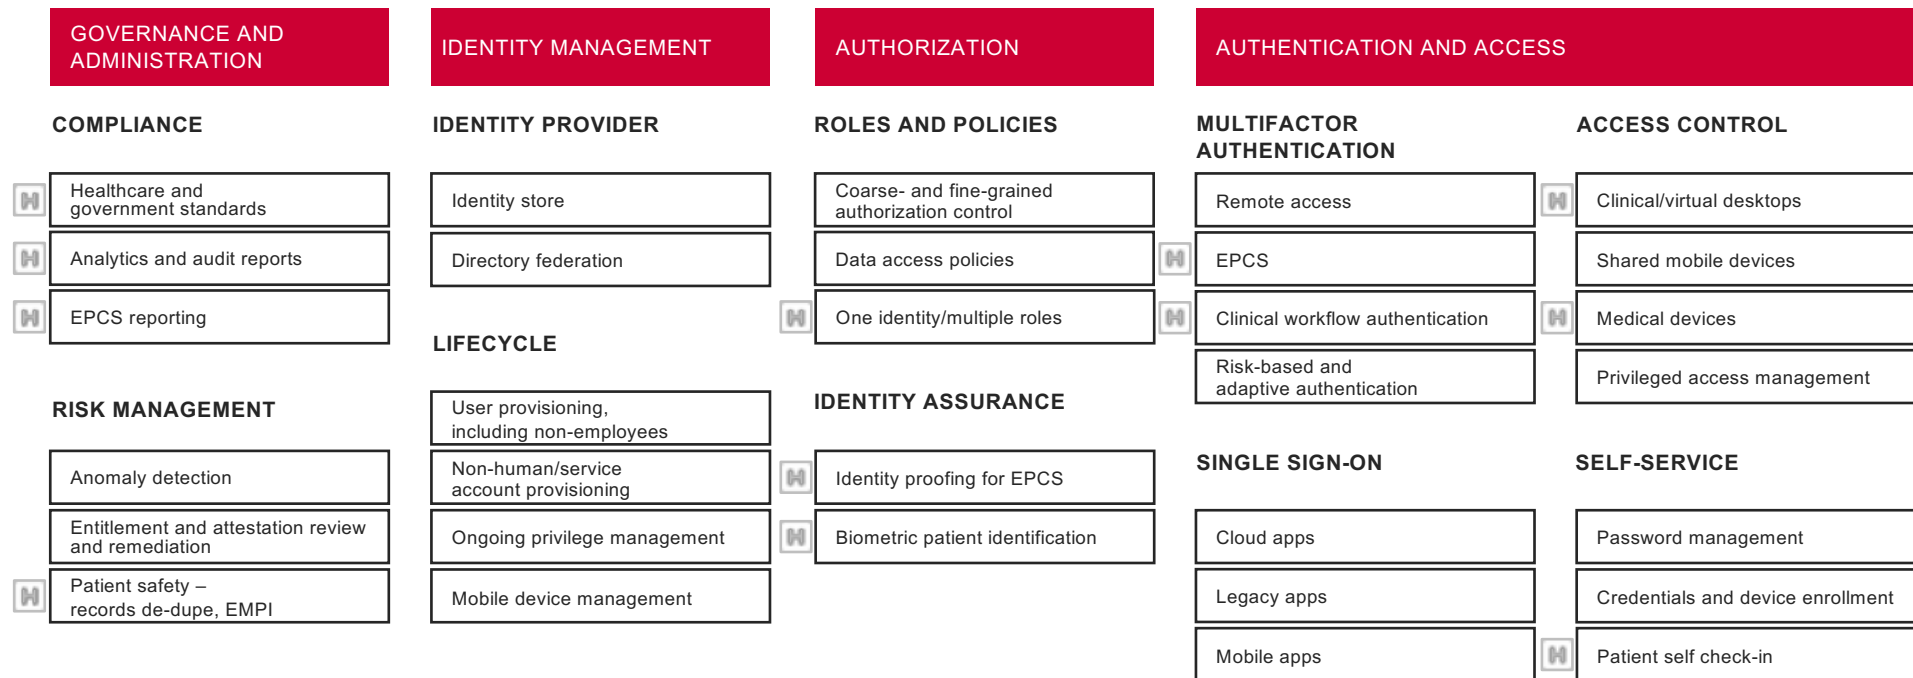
GOVERNANCE AND ADMINISTRATION

COMPLIANCE

Healthcare and government standards

Analytics and audit reports

EPCS reporting

RISK MANAGEMENT

Anomaly detection

Entitlement and attestation review and remediation

Patient safety – records de-dupe, EMPI

IDENTITY MANAGEMENT

IDENTITY PROVIDER

Identity store

Directory federation

LIFECYCLE

User provisioning, including non-employees

Non-human/service account provisioning

Ongoing privilege management

Mobile device management

AUTHORIZATION

ROLES AND POLICIES

Coarse- and fine-grained authorization control

Data access policies

One identity/multiple roles

IDENTITY ASSURANCE

Identity proofing for EPCS

Biometric patient identification

AUTHENTICATION AND ACCESS

MULTIFACTOR AUTHENTICATION

Remote access

EPCS

Clinical workflow authentication

Risk-based and adaptive authentication

SINGLE SIGN-ON

Cloud apps

Legacy apps

Mobile apps

ACCESS CONTROL

Clinical/virtual desktops

Shared mobile devices

Medical devices

Privileged access management

SELF-SERVICE

Password management

Credentials and device enrollment

Patient self check-in